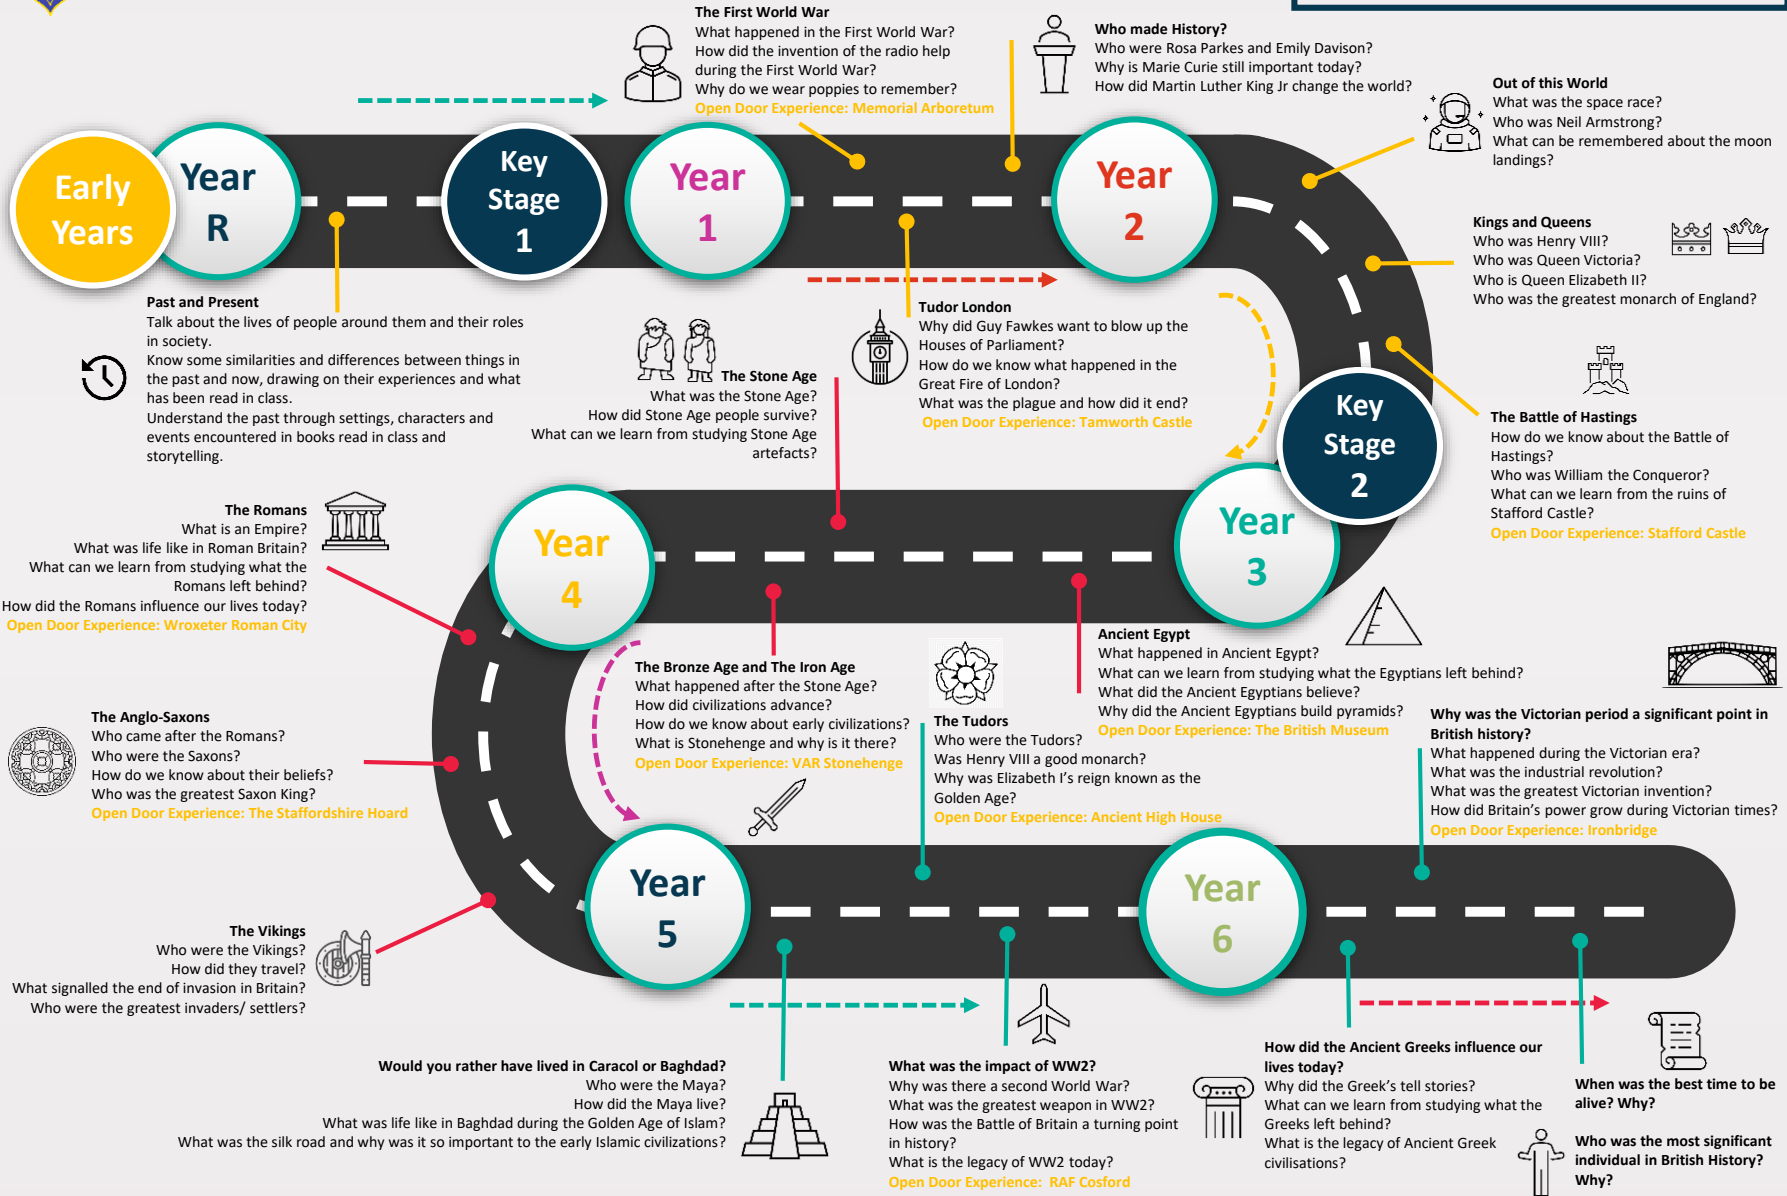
Early Years

Year R

Key Stage 1

Year 1

Year 2

Key Stage 2

Year 3

Year 4

Year 5

Year 6

The First World War
What happened in the First World War?
How did the invention of the radio help during the First World War?
Why do we wear poppies to remember?
Open Door Experience: Memorial Arboretum

Who made History?
Who were Rosa Parkes and Emily Davison?
Why is Marie Curie still important today?
How did Martin Luther King Jr change the world?

Out of this World
What was the space race?
Who was Neil Armstrong?
What can be remembered about the moon landings?

Kings and Queens
Who was Henry VIII?
Who was Queen Victoria?
Who is Queen Elizabeth II?
Who was the greatest monarch of England?

The Battle of Hastings
How do we know about the Battle of Hastings?
Who was William the Conqueror?
What can we learn from the ruins of Stafford Castle?
Open Door Experience: Stafford Castle

Past and Present
Talk about the lives of people around them and their roles in society.
Know some similarities and differences between things in the past and now, drawing on their experiences and what has been read in class.
Understand the past through settings, characters and events encountered in books read in class and storytelling.

The Stone Age
What was the Stone Age?
How did Stone Age people survive?
What can we learn from studying Stone Age artefacts?

Tudor London
Why did Guy Fawkes want to blow up the Houses of Parliament?
How do we know what happened in the Great Fire of London?
What was the plague and how did it end?
Open Door Experience: Tamworth Castle

The Romans
What is an Empire?
What was life like in Roman Britain?
What can we learn from studying what the Romans left behind?
How did the Romans influence our lives today?
Open Door Experience: Wroxeter Roman City

The Bronze Age and The Iron Age
What happened after the Stone Age?
How did civilizations advance?
How do we know about early civilizations?
What is Stonehenge and why is it there?
Open Door Experience: VAR Stonehenge

Ancient Egypt
What happened in Ancient Egypt?
What can we learn from studying what the Egyptians left behind?
What did the Ancient Egyptians believe?
Why did the Ancient Egyptians build pyramids?
Open Door Experience: The British Museum

The Tudors
Who were the Tudors?
Was Henry VIII a good monarch?
Why was Elizabeth I's reign known as the Golden Age?
Open Door Experience: Ancient High House

Why was the Victorian period a significant point in British history?
What happened during the Victorian era?
What was the industrial revolution?
What was the greatest Victorian invention?
How did Britain's power grow during Victorian times?
Open Door Experience: Ironbridge

The Anglo-Saxons
Who came after the Romans?
Who were the Saxons?
How do we know about their beliefs?
Who was the greatest Saxon King?
Open Door Experience: The Staffordshire Hoard

The Vikings
Who were the Vikings?
How did they travel?
What signalled the end of invasion in Britain?
Who were the greatest invaders/ settlers?

Would you rather have lived in Caracol or Baghdad?
Who were the Maya?
How did the Maya live?
What was life like in Baghdad during the Golden Age of Islam?
What was the silk road and why was it so important to the early Islamic civilizations?

What was the impact of WW2?
Why was there a second World War?
What was the greatest weapon in WW2?
How was the Battle of Britain a turning point in history?
What is the legacy of WW2 today?
Open Door Experience: RAF Cosford

How did the Ancient Greeks influence our lives today?
Why did the Greek's tell stories?
What can we learn from studying what the Greeks left behind?
What is the legacy of Ancient Greek civilisations?

When was the best time to be alive? Why?

Who was the most significant individual in British History? Why?